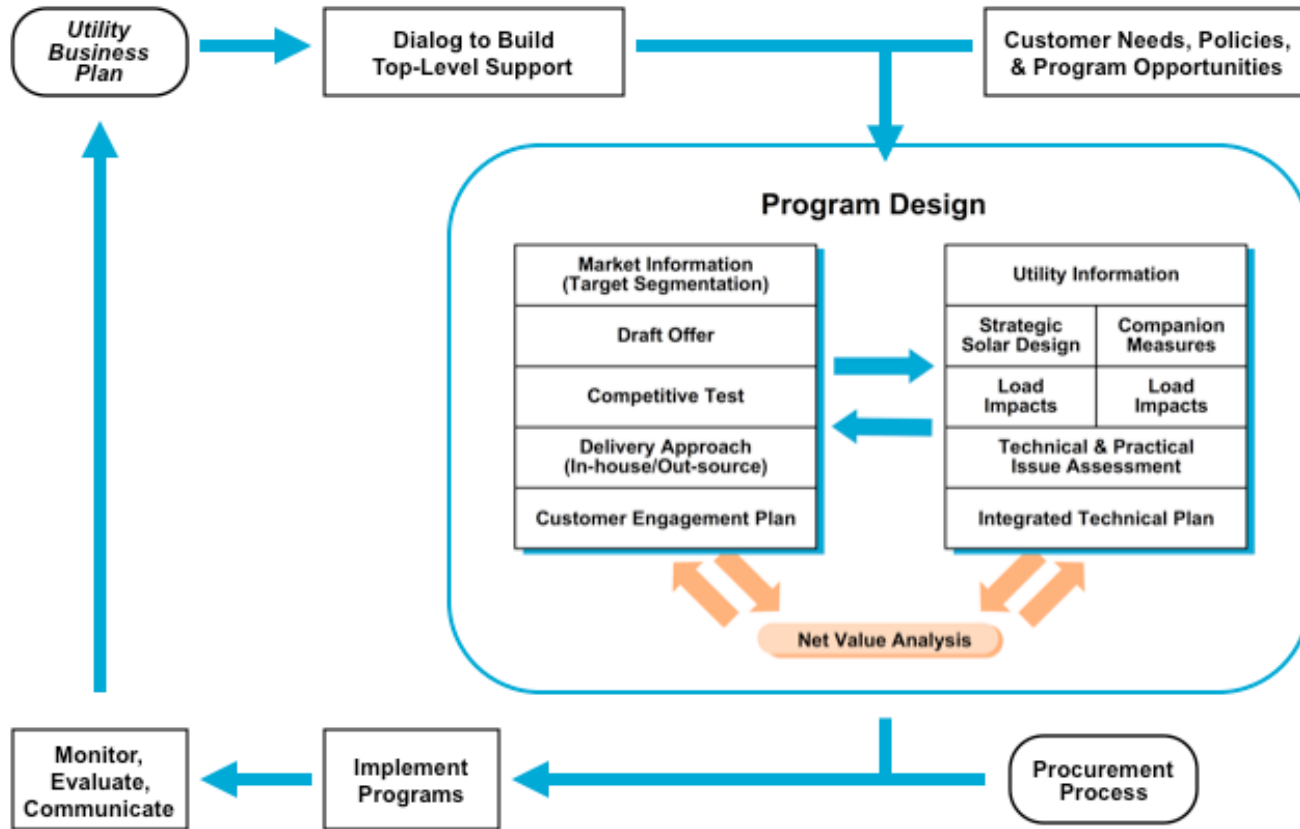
Utility Business Plan

Dialog to Build Top-Level Support

Customer Needs, Policies, & Program Opportunities

Program Design

Market Information (Target Segmentation)

Draft Offer

Competitive Test

Delivery Approach (In-house/Out-source)

Customer Engagement Plan

Utility Information

Strategic Solar Design

Companion Measures

Load Impacts

Load Impacts

Technical & Practical Issue Assessment

Integrated Technical Plan

Net Value Analysis

Monitor, Evaluate, Communicate

Implement Programs

Procurement Process